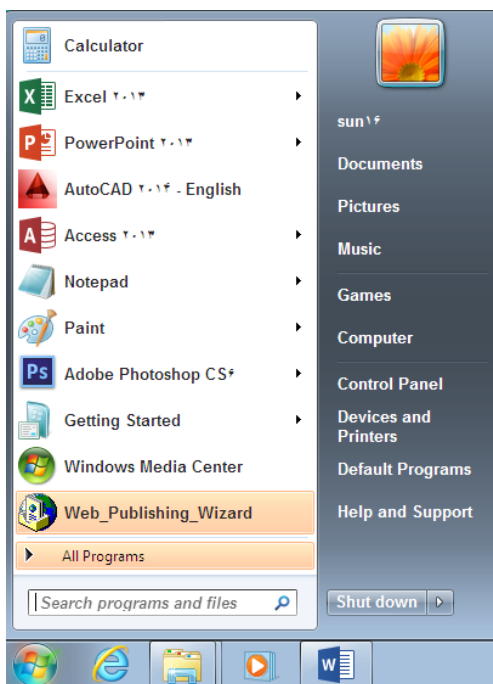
Calculator

Excel ۲۰۱۳

PowerPoint ۲۰۱۳

AutoCAD ۲۰۱۴ - English

Access ۲۰۱۳

Notepad

Paint

Adobe Photoshop CS۶

Getting Started

Windows Media Center

Web_Publishing_Wizard

All Programs

Search programs and files

sun۱۶

Documents

Pictures

Music

Games

Computer

Control Panel

Devices and Printers

Default Programs

Help and Support

Shut down